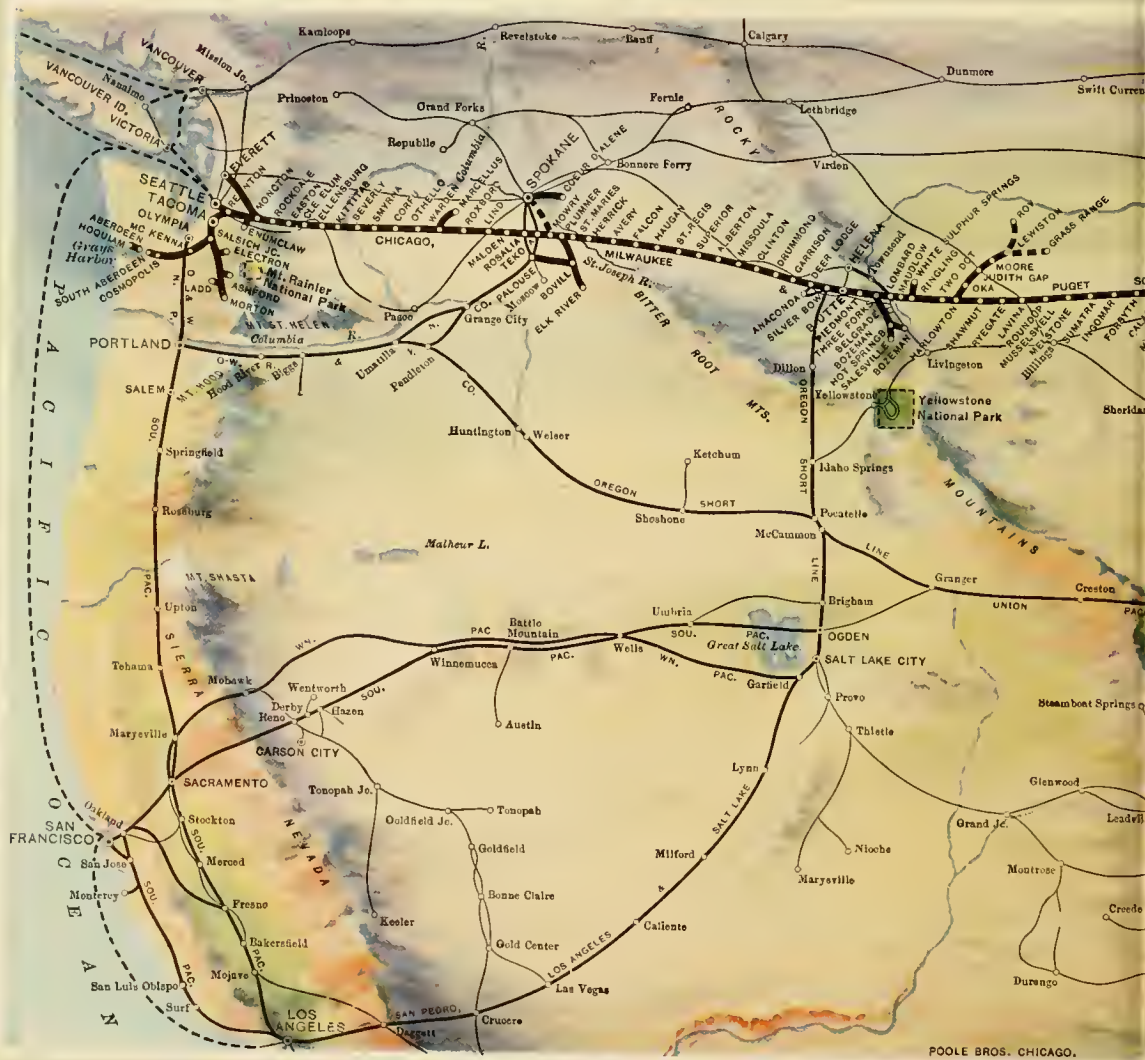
Kamloops
Revelstoke
Banff
Calgary
Dunmore
Swift Curren
VANCOUVER
Mission Jc.
Nanaimo
VANCOUVER ID.
VICTORIA
Princeton
Grand Forks
Fernie
Lethbridge
Republic
ROCKY
Bonners Ferry
Virden
EVERETT
SPOKANE
COEUR D'ALENE
SEATTLE
TACOMA
OLYMPIA
RENTON
MONROE
ROCKDALE
EASTON
CLE ELUM
ELLENSBURG
KITTITAS
BEVERLY
SMYRNA
CORFU
OTHELLO
WARDEN
Columbia
MARCELLUS
ROXBORO
LIND
ENUMCLAW
SALSICH JC.
ELECTRON
ABERDEEN
HOQUIAM
MC KENNA
Grays Harbor
SOUTH ABERDEEN
COSMOPOLIS
CHICAGO,
MILWAUKEE
MALDEN
ROSALIA
TEKO
PALOUSE
MOWRY
PLUMMER
ST. MARIES
HERRICK
AVERY
FALCON
HAUGAN
ST. REGIS
SUPERIOR
ALBERTON
MISSOULA
CLINTON
DRUMMOND
GARRISON
DEER LODGE
HELENA
Townsend
SULPHUR SPRINGS
ROY
LEWISTON
GRASS RANGE
MOORE
JUDITH GAP
PUGET
LOMBARD
MAUDLOW
RINGLING
WHITE
TWO DOT
OKA
Mt. Rainier National Park
LADD
ASHFORD
MORTON
MT. ST. HELEN
Pasco
CO.
Moscow
BOVILL
St. Joseph R.
ELK RIVER
BITTER ROOT MTS.
Grange City
N.
ANACONDA
SILVER BOW
BUTTE
PIEDMONT
THREE FORKS
BELGRADE
BOZEMAN
HOT SPRINGS
SALESVILLE
BOZEMAN
HARLOWTON
SHAWMUT
RYEGATE
LAVINA
ROUNDUP
MUSSELSHELL
MELSTONE
SUMATRA
INGOMAR
FORSYTH
Livingston
Billings
PORTLAND
Columbia
R.
O.-W.
Hood River
Biggs
Umatilla
Pendleton
CO.
Dillon
OREGON
Yellowstone
Yellowstone National Park
Sheridan
SALEM
MT. HOOD
O. & W.
N. P.
SOU.
Springfield
Roseburg
Huntington
Weiser
Ketchum
OREGON
SHORT
SHORT
Idaho Springs
MOUNTAINS
Shoshone
Pocatello
Malheur L.
McCammon
LINE
PAC.
MT. SHASTA
Upton
SIERRA
Tehama
Granger
Creston
UNION
PAC
LINE
Brigham
Battle Mountain
Uintah
PAC
SOU.
PAC.
Great Salt Lake.
OGDEN
WN.
Winnemucca
PAC.
Wells
WN.
PAC.
SALT LAKE CITY
Garfield
Provo
Mohawk
Wentworth
SOU.
Derby
Reno
Hazen
Austin
Steamboat Springs
Thistle
Marysville
CARSON CITY
SACRAMENTO
Tonopah Jc.
Tonopah
Goldfield Jc.
Goldfield
Lynn
SALT LAKE
Glenwood
Grand Jc.
Leadvil
Oakland
SAN FRANCISCO
San Jose
Monterey
Stockton
SOU.
Merced
NEVADA
Bonne Claire
Milford
Niobe
Marysville
Montrose
SOU.
Fresno
Keeler
Caliente
Creede
Bakersfield
Gold Center
LOS ANGELES
&
PAC.
PAC
Mojave
San Luis Obispo
Surf
Las Vegas
LOS ANGELES
SAN PEDRO,
Daggett
Crucero
Durango
PACIFIC
OCEAN
POOLE BROS. CHICAGO.